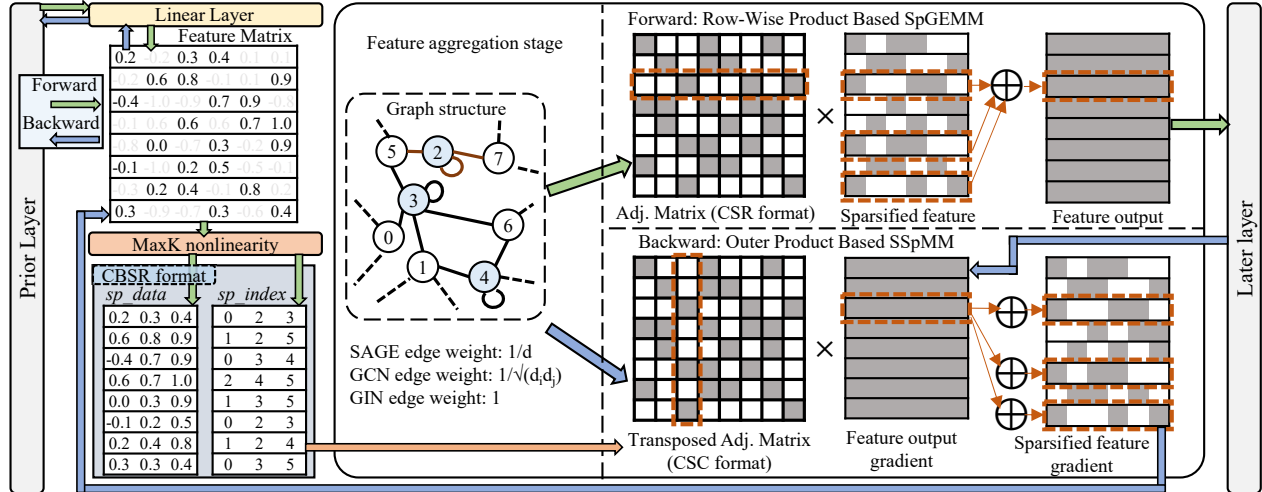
Prior Layer

Linear Layer

Feature Matrix

| 0.2 | -0.2 | 0.3 | 0.4 | 0.1 | -0.1 |
|---|---|---|---|---|---|
| -0.2 | 0.6 | 0.8 | -0.1 | 0.1 | 0.9 |
| -0.4 | -1.0 | -0.9 | 0.7 | 0.9 | -0.8 |
| -0.1 | 0.6 | 0.6 | 0.6 | 0.7 | 1.0 |
| -0.8 | 0.0 | -0.7 | 0.3 | -0.2 | 0.9 |
| -0.1 | 0.1 | 0.2 | 0.5 | -0.5 | -0.1 |
| -0.3 | 0.2 | 0.4 | -0.1 | 0.8 | 0.2 |
| 0.3 | -0.9 | -0.7 | 0.3 | -0.6 | 0.4 |

Forward

Backward

MaxK nonlinearity

CBSR format

sp_data

| 0.2 | 0.3 | 0.4 |
|---|---|---|
| 0.6 | 0.8 | 0.9 |
| -0.4 | 0.7 | 0.9 |
| 0.6 | 0.7 | 1.0 |
| 0.0 | 0.3 | 0.9 |
| -0.1 | 0.2 | 0.5 |
| 0.2 | 0.4 | 0.8 |
| 0.3 | 0.3 | 0.4 |

sp_index

| 0 | 2 | 3 |
|---|---|---|
| 1 | 2 | 5 |
| 0 | 3 | 4 |
| 2 | 4 | 5 |
| 1 | 3 | 5 |
| 0 | 2 | 3 |
| 1 | 2 | 4 |
| 0 | 3 | 5 |

Feature aggregation stage

Graph structure

5 2 7 3 0 6 1 4

SAGE edge weight: 1/d
GCN edge weight: $1/\sqrt{(d_i d_j)}$
GIN edge weight: 1

Forward: Row-Wise Product Based SpGEMM

Adj. Matrix (CSR format)

×

Sparsified feature

Feature output

Backward: Outer Product Based SSpMM

Transposed Adj. Matrix (CSC format)

×

Feature output gradient

Sparsified feature gradient

Later layer